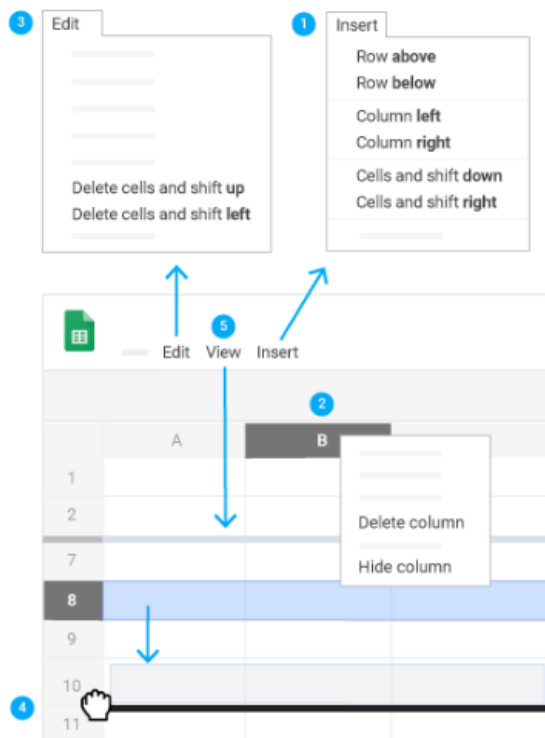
3 Edit

Delete cells and shift **up**
Delete cells and shift **left**

1 Insert

Row **above**
Row **below**

Column **left**
Column **right**

Cells and shift **down**
Cells and shift **right**

5

Edit View Insert

2

A B

Delete column

Hide column

1
2
7
8
9
10
11

4